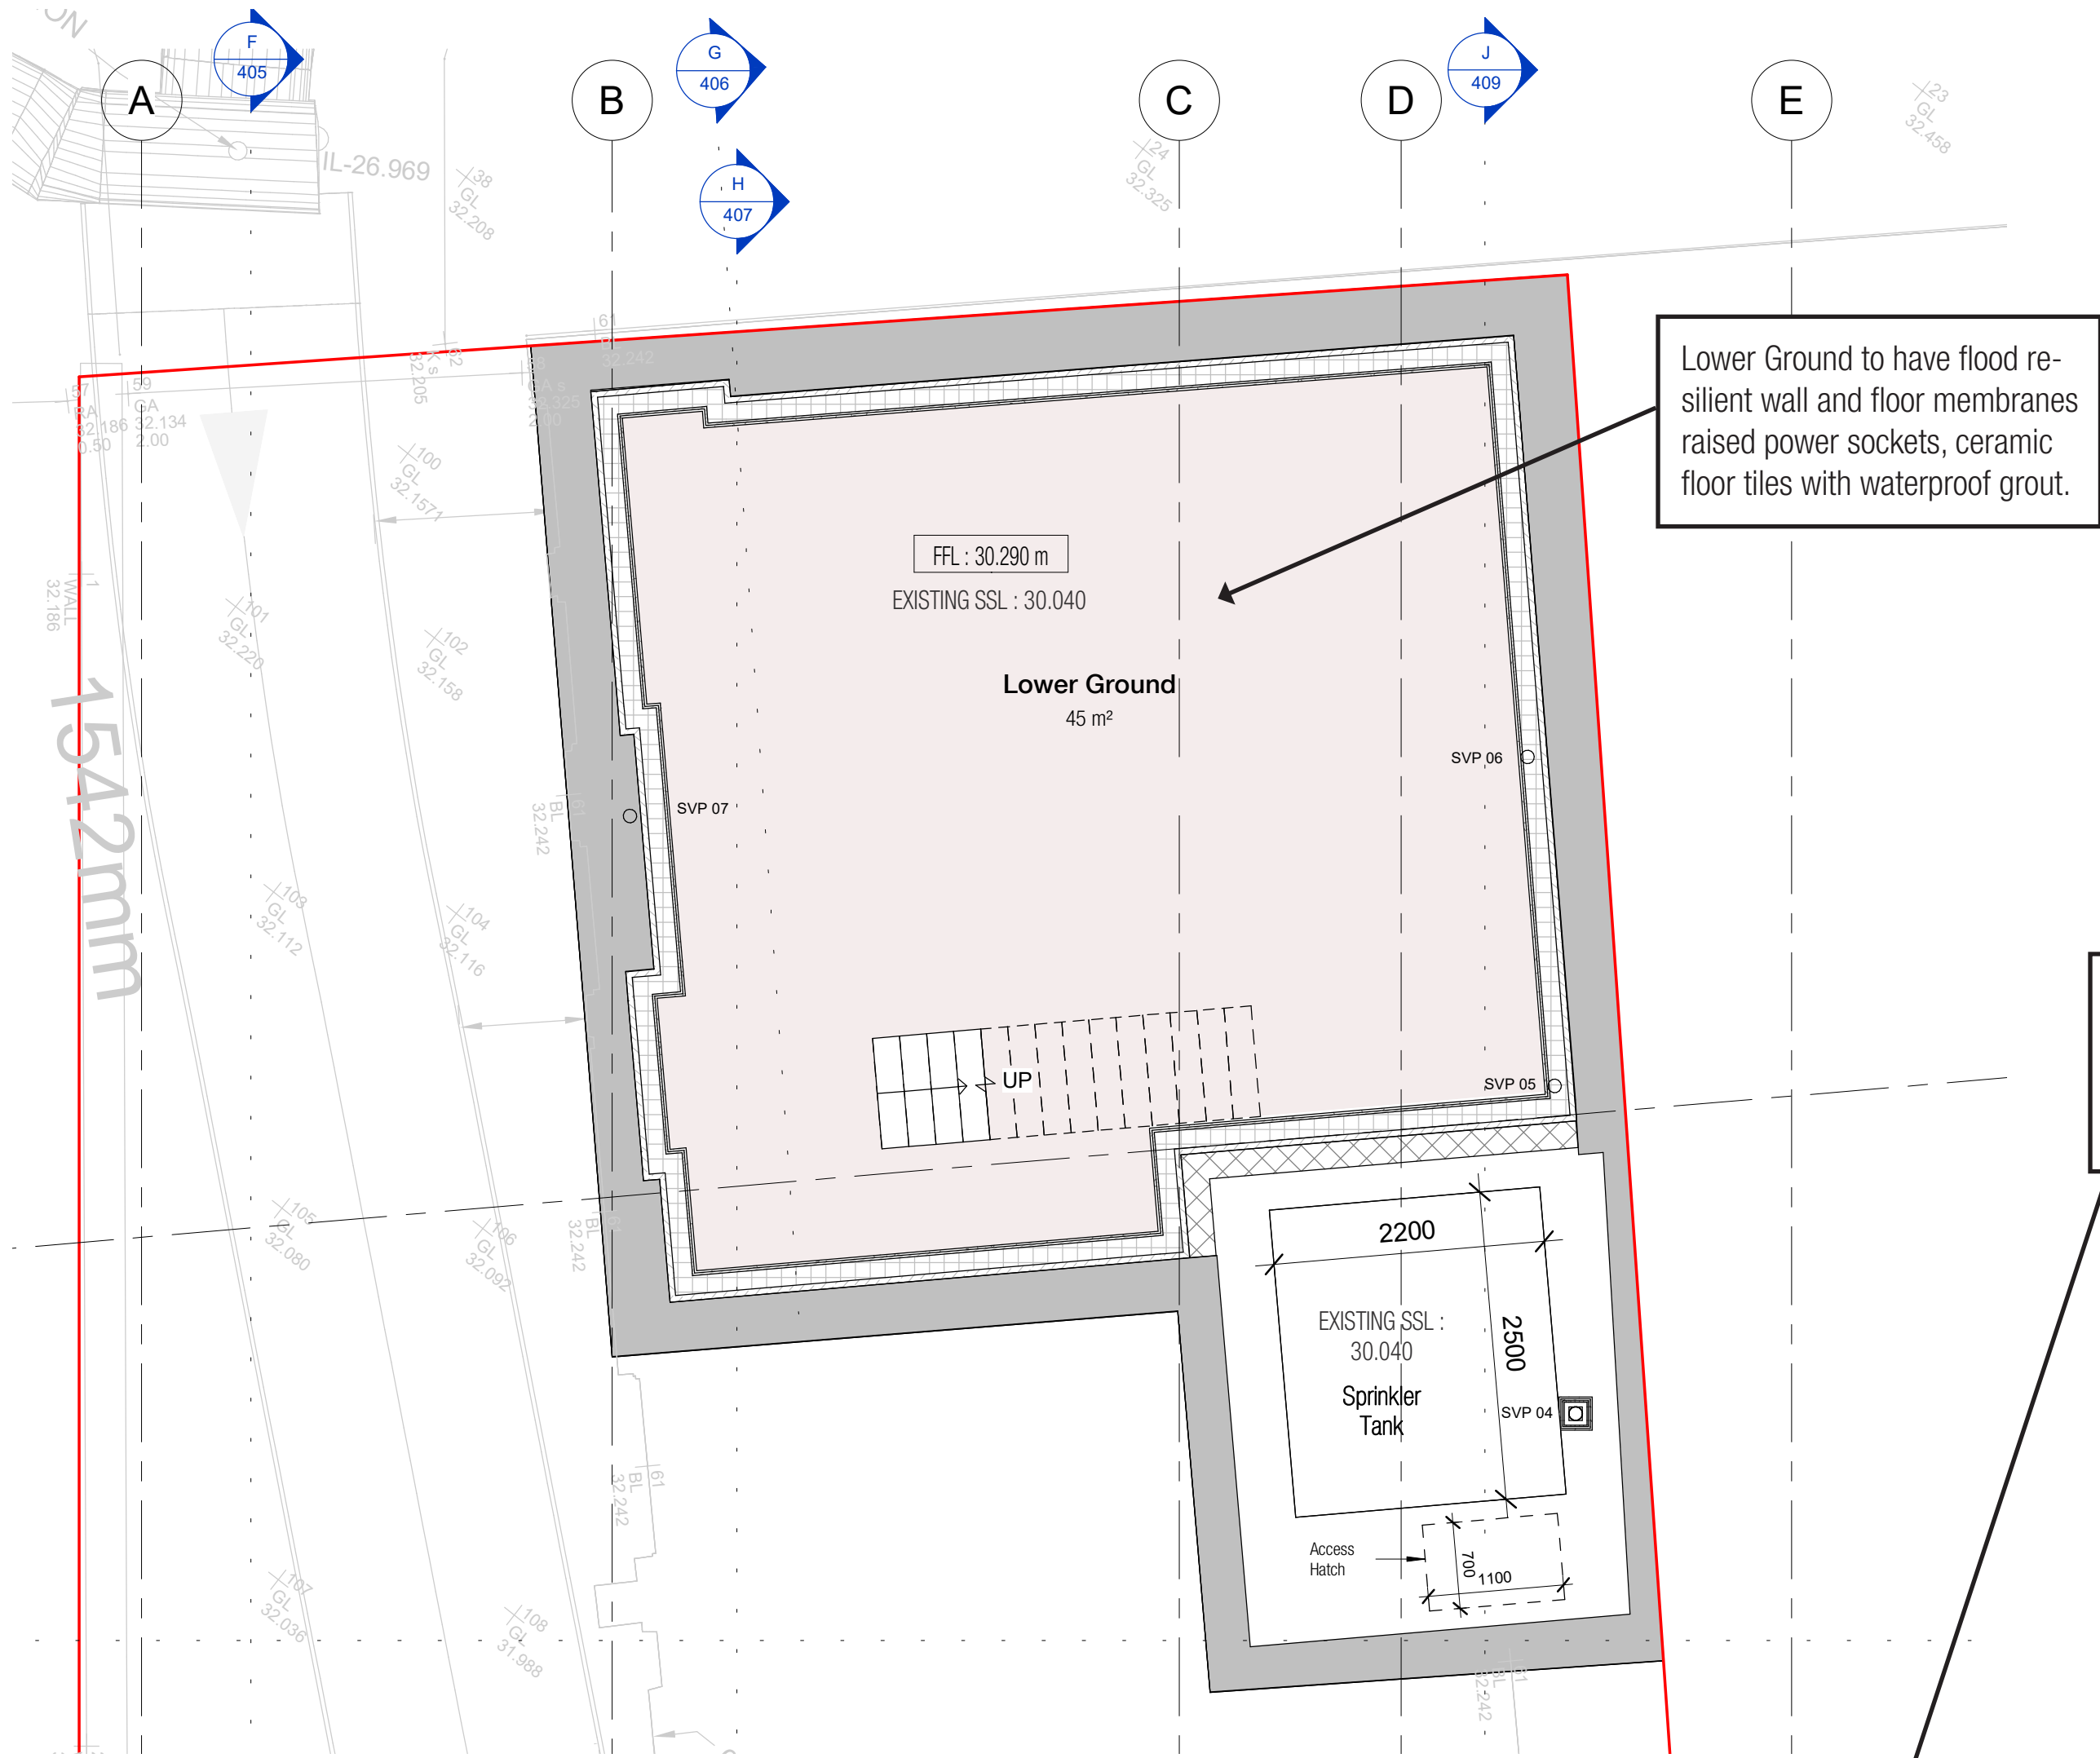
ON

A

F
405

B

G
406

H
407

C

D

J
409

E

IL-26.969

38
GL
32.208

24
GL
32.325

23
GL
32.458

Lower Ground to have flood resilient wall and floor membranes raised power sockets, ceramic floor tiles with waterproof grout.

57
RA
32.186
0.50

59
GA
32.134
2.00

100
GL
32.1571

WALL
32.186

1542mm

101
GL
32.220

102
GL
32.158

FFL : 30.290 m

EXISTING SSL : 30.040

Lower Ground
45 m²

SVP 06

SVP 07

BL
32.242

103
GL
32.112

104
GL
32.116

UP

SVP 05

105
GL
32.080

106
GL
32.092

BL
32.242

2200

EXISTING SSL : 30.040

2500

Sprinkler Tank

SVP 04

BL
32.242

Access Hatch

700

1100

107
GL
32.036

108
GL
31.988